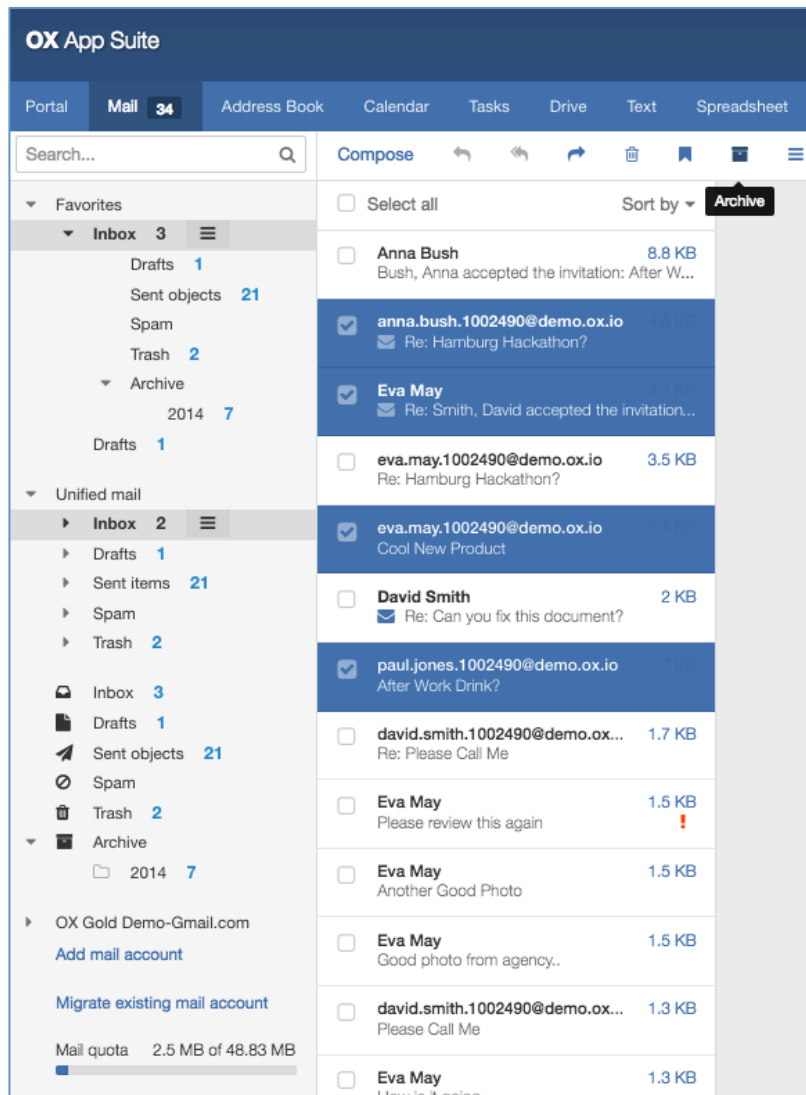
OX App Suite

Portal Mail 34 Address Book Calendar Tasks Drive Text Spreadsheet

Search...

Compose

Archive

Favorites
Inbox 3
Drafts 1
Sent objects 21
Spam
Trash 2
Archive
2014 7
Drafts 1

Unified mail
Inbox 2
Drafts 1
Sent items 21
Spam
Trash 2

Inbox 3
Drafts 1
Sent objects 21
Spam
Trash 2
Archive
2014 7

OX Gold Demo-Gmail.com
Add mail account

Migrate existing mail account

Mail quota 2.5 MB of 48.83 MB

Select all
Sort by

Anna Bush 8.8 KB
Bush, Anna accepted the invitation: After W...

anna.bush.1002490@demo.ox.io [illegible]
Re: Hamburg Hackathon?

Eva May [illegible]
Re: Smith, David accepted the invitation...

eva.may.1002490@demo.ox.io 3.5 KB
Re: Hamburg Hackathon?

eva.may.1002490@demo.ox.io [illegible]
Cool New Product

David Smith 2 KB
Re: Can you fix this document?

paul.jones.1002490@demo.ox.io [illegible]
After Work Drink?

david.smith.1002490@demo.ox... 1.7 KB
Re: Please Call Me

Eva May 1.5 KB
Please review this again !

Eva May 1.5 KB
Another Good Photo

Eva May 1.5 KB
Good photo from agency..

david.smith.1002490@demo.ox... 1.3 KB
Please Call Me

Eva May 1.3 KB
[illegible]